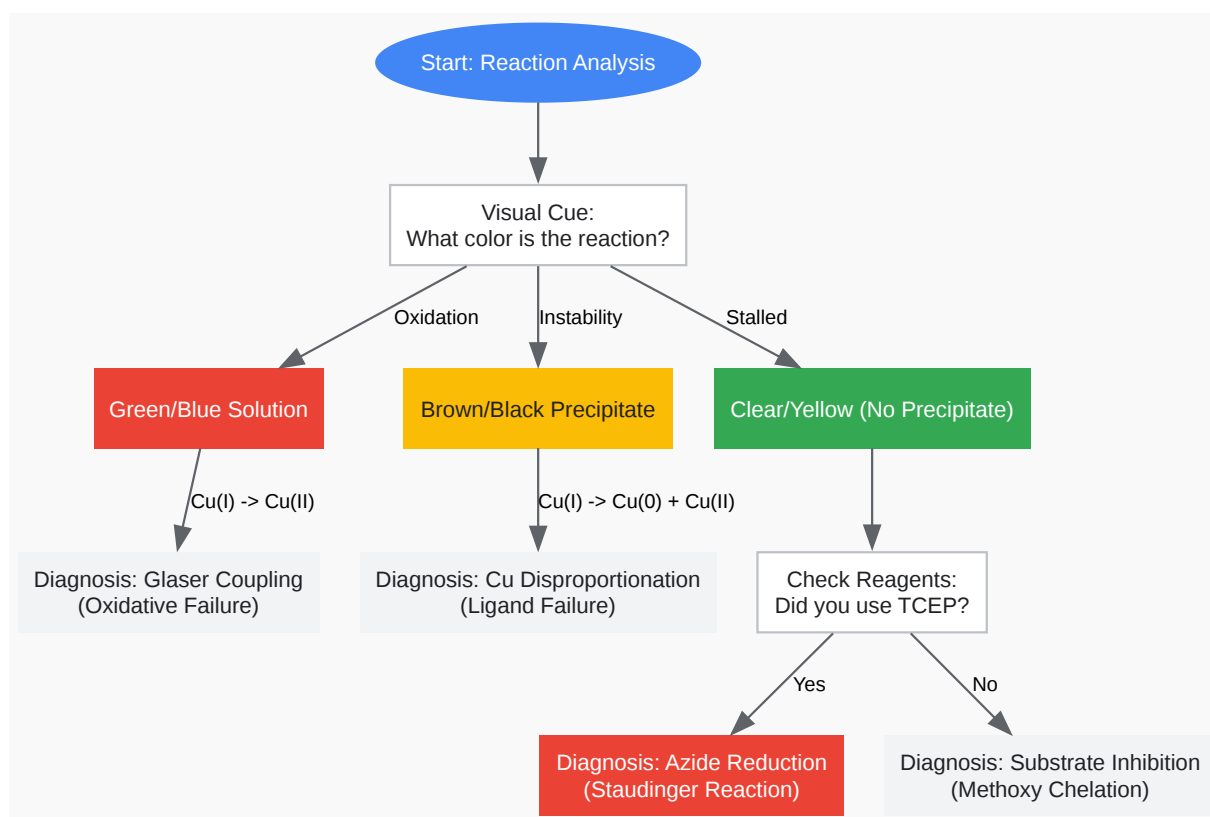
Start: Reaction Analysis

Visual Cue:
What color is the reaction?

Oxidation

Instability

Stalled

Green/Blue Solution

Brown/Black Precipitate

Clear/Yellow (No Precipitate)

Cu(I) -> Cu(II)

Cu(I) -> Cu(0) + Cu(II)

Diagnosis: Glaser Coupling
(Oxidative Failure)

Diagnosis: Cu Disproportionation
(Ligand Failure)

Check Reagents:
Did you use TCEP?

Yes

No

Diagnosis: Azide Reduction
(Staudinger Reaction)

Diagnosis: Substrate Inhibition
(Methoxy Chelation)